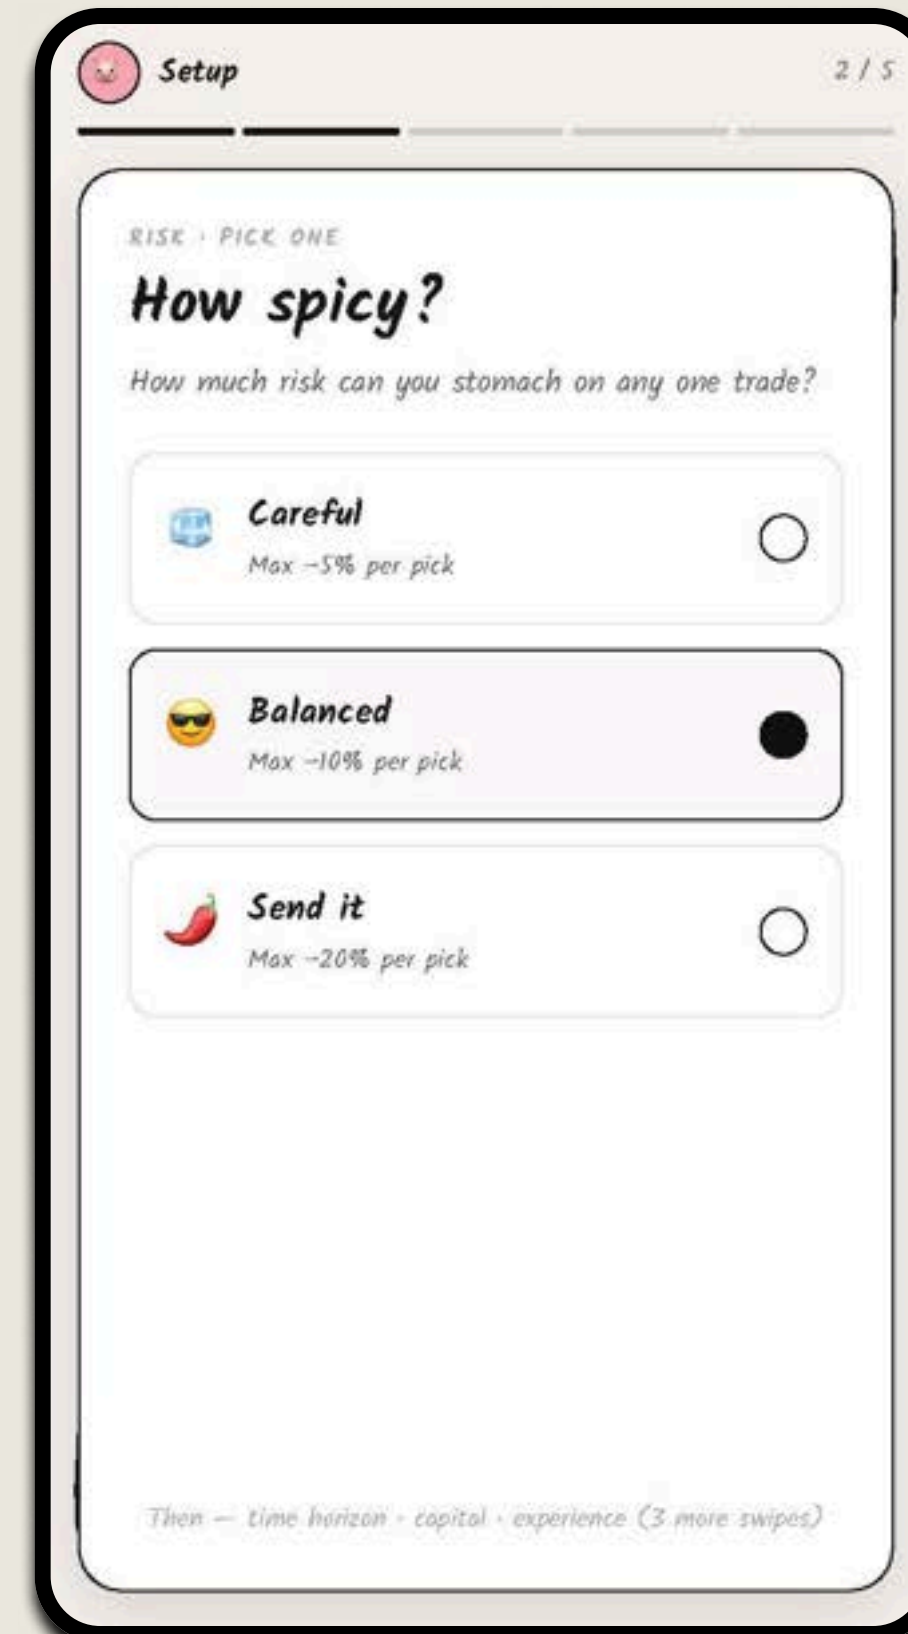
Setup

2 / 5

RISK · PICK ONE

How spicy?

How much risk can you stomach on any one trade?

Careful
Max −5% per pick

Balanced
Max −10% per pick

Send it
Max −20% per pick

Then — time horizon · capital · experience (3 more swipes)